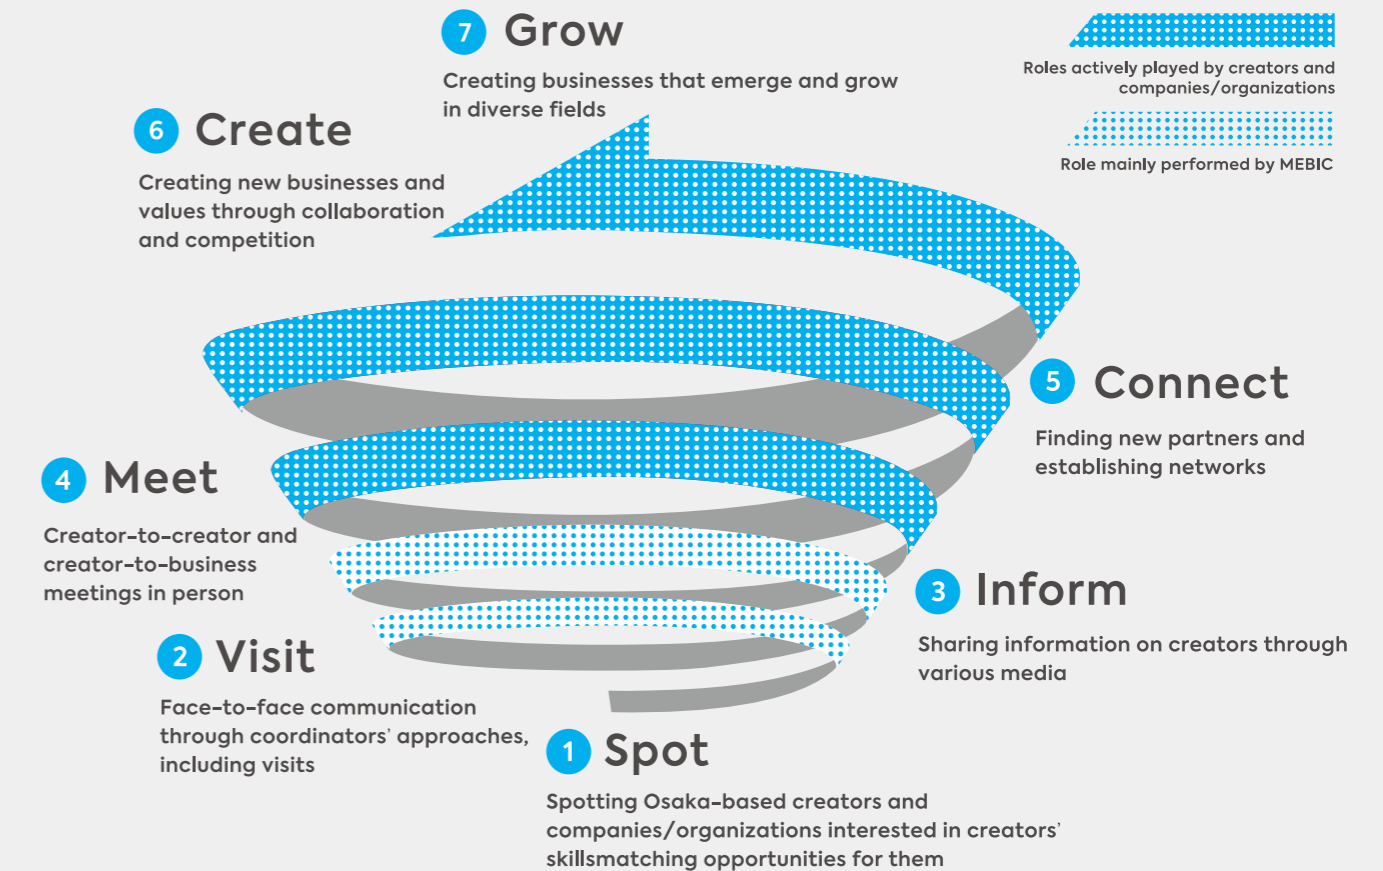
7 Grow

Creating businesses that emerge and grow in diverse fields

Roles actively played by creators and companies/organizations

Role mainly performed by MEBIC

6 Create

Creating new businesses and values through collaboration and competition

5 Connect

Finding new partners and establishing networks

4 Meet

Creator-to-creator and creator-to-business meetings in person

3 Inform

Sharing information on creators through various media

2 Visit

Face-to-face communication through coordinators' approaches, including visits

1 Spot

Spotting Osaka-based creators and companies/organizations interested in creators' skillsmatching opportunities for them